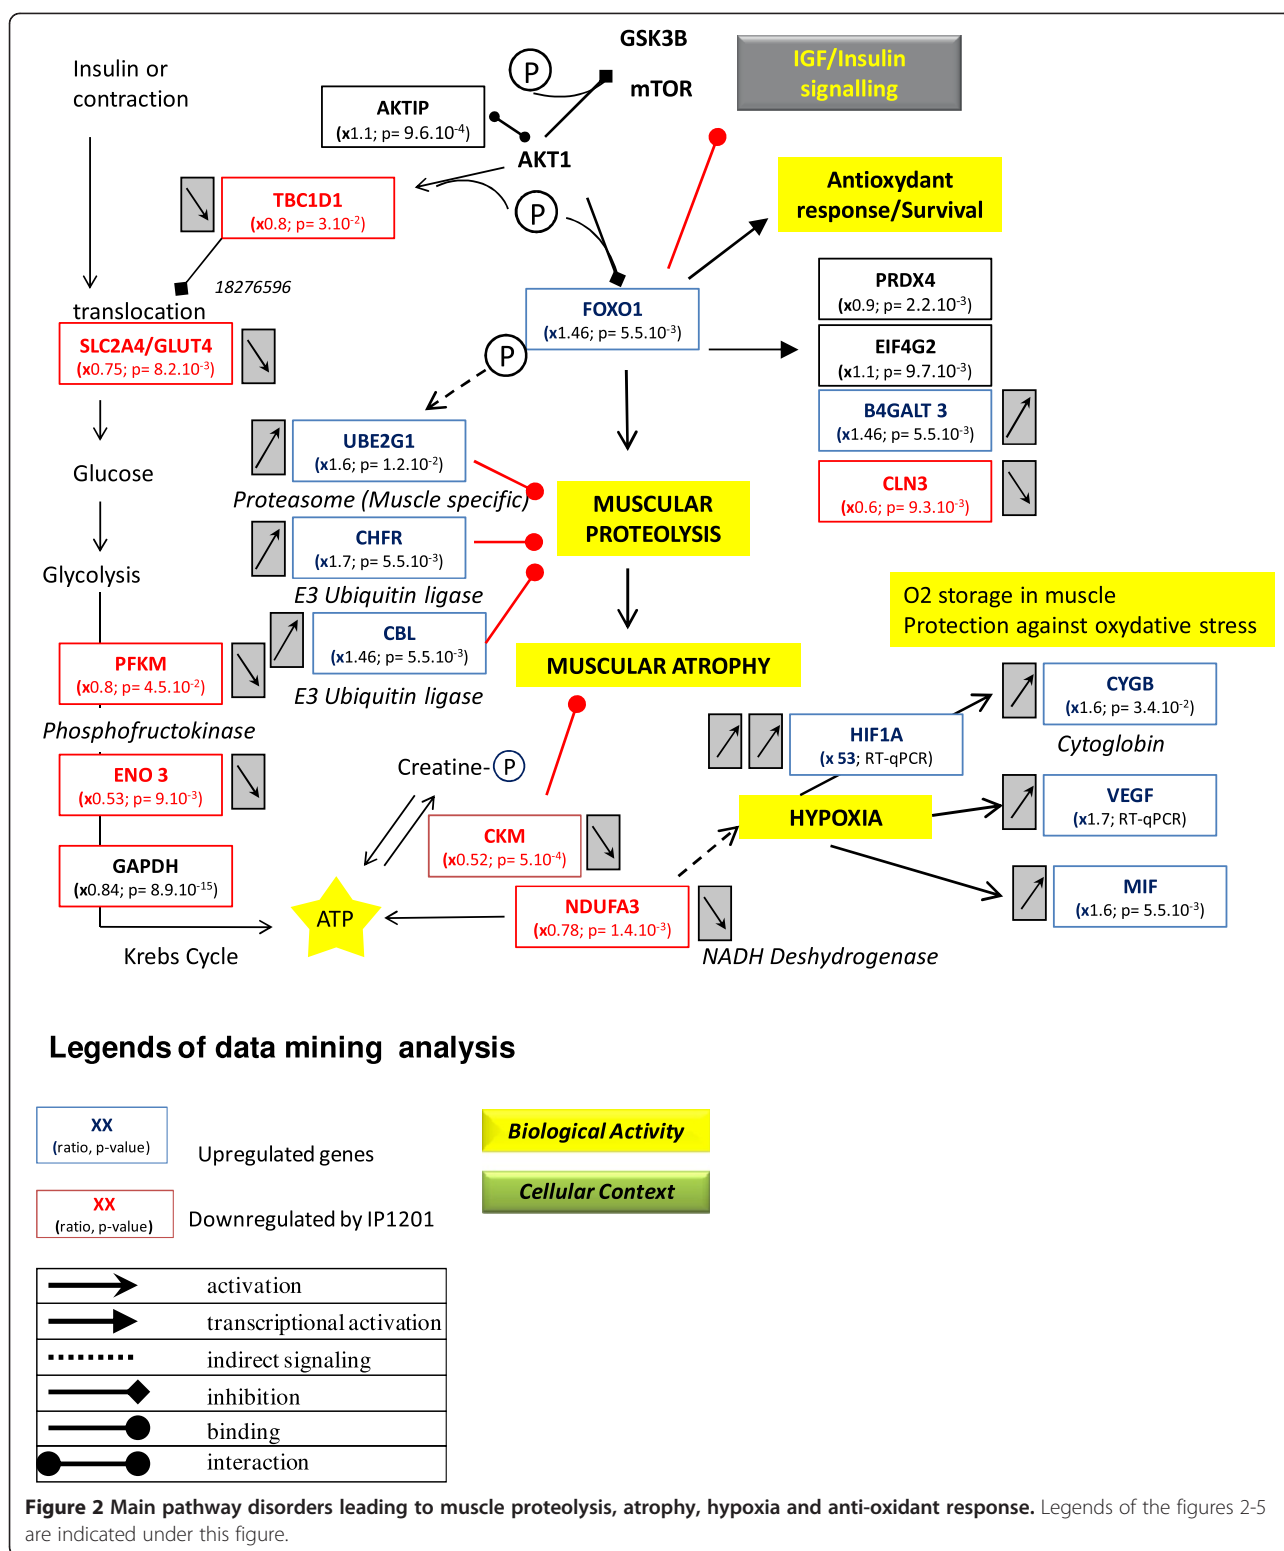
Insulin or contraction

P

GSK3B

mTOR

IGF/Insulin signalling

AKTIP
(x1.1; p= 9.6.10$^{-4}$)

AKT1

TBC1D1
(x0.8; p= 3.10$^{-2}$)

P

Antioxydant response/Survival

18276596

translocation

SLC2A4/GLUT4
(x0.75; p= 8.2.10$^{-3}$)

FOXO1
(x1.46; p= 5.5.10$^{-3}$)

PRDX4
(x0.9; p= 2.2.10$^{-3}$)

EIF4G2
(x1.1; p= 9.7.10$^{-3}$)

B4GALT 3
(x1.46; p= 5.5.10$^{-3}$)

CLN3
(x0.6; p= 9.3.10$^{-3}$)

P

UBE2G1
(x1.6; p= 1.2.10$^{-2}$)

Glucose

Proteasome (Muscle specific)

MUSCULAR PROTEOLYSIS

CHFR
(x1.7; p= 5.5.10$^{-3}$)

Glycolysis

E3 Ubiquitin ligase

O2 storage in muscle
Protection against oxydative stress

CBL
(x1.46; p= 5.5.10$^{-3}$)

PFKM
(x0.8; p= 4.5.10$^{-2}$)

E3 Ubiquitin ligase

MUSCULAR ATROPHY

CYGB
(x1.6; p= 3.4.10$^{-2}$)

HIF1A
(x 53; RT-qPCR)

Cytoglobin

Phosphofructokinase

ENO 3
(x0.53; p= 9.10$^{-3}$)

Creatine-P

VEGF
(x1.7; RT-qPCR)

HYPOXIA

CKM
(x0.52; p= 5.10$^{-4}$)

GAPDH
(x0.84; p= 8.9.10$^{-15}$)

MIF
(x1.6; p= 5.5.10$^{-3}$)

ATP

NDUFA3
(x0.78; p= 1.4.10$^{-3}$)

Krebs Cycle

NADH Deshydrogenase

Legends of data mining analysis

XX
(ratio, p-value)

Upregulated genes

Biological Activity

Cellular Context

XX
(ratio, p-value)

Downregulated by IP1201

activation
transcriptional activation
indirect signaling
inhibition
binding
interaction

**Figure 2 Main pathway disorders leading to muscle proteolysis, atrophy, hypoxia and anti-oxidant response.** Legends of the figures 2-5 are indicated under this figure.